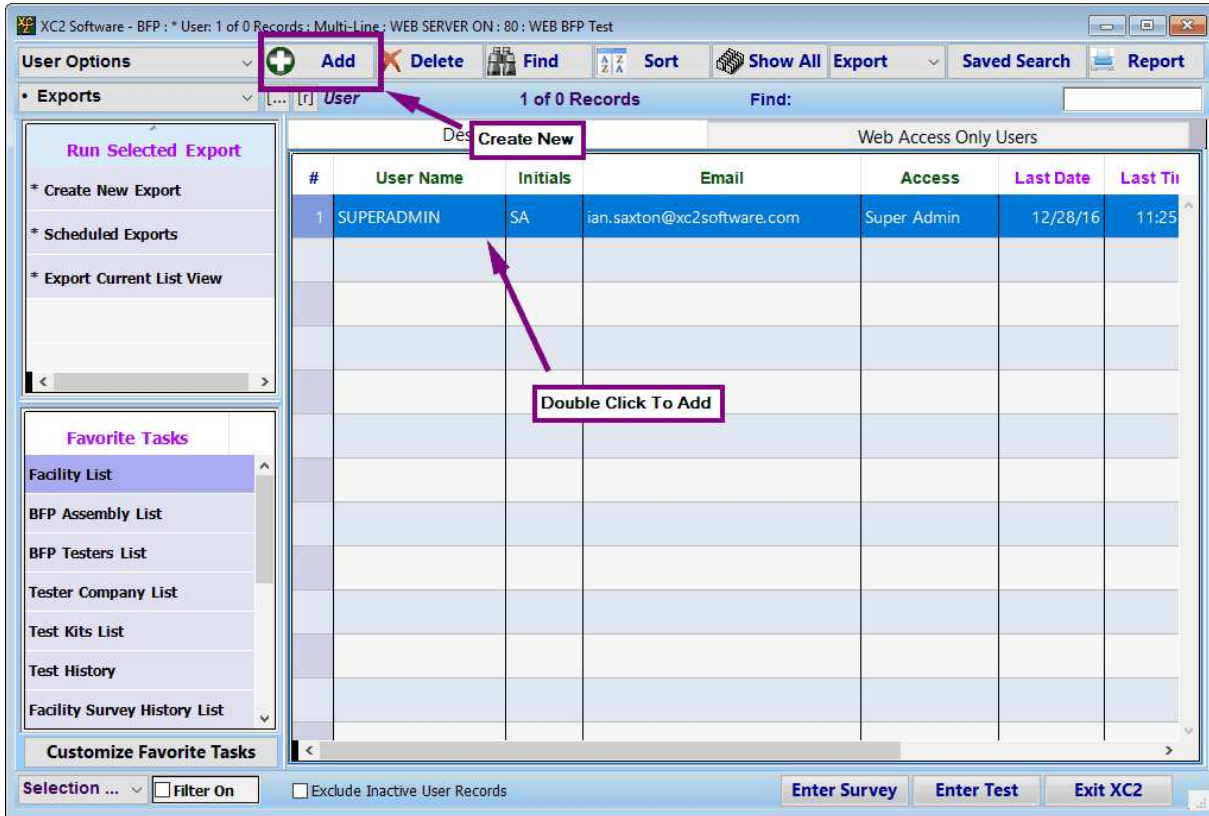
XC2 Software - BFP : * User: 1 of 0 Records : Multi-Line : WEB SERVER ON : 80 : WEB BFP Test

User Options | Add | Delete | Find | Sort | Show All | Export | Saved Search | Report

• Exports | [... [r] User | 1 of 0 Records | Find:

Run Selected Export

* Create New Export

* Scheduled Exports

* Export Current List View

Des Create New | Web Access Only Users

| # | User Name | Initials | Email | Access | Last Date | Last Ti |
|---|---|---|---|---|---|---|
| 1 | SUPERADMIN | SA | ian.saxton@xc2software.com | Super Admin | 12/28/16 | 11:25 |

Double Click To Add

Favorite Tasks

Facility List

BFP Assembly List

BFP Testers List

Tester Company List

Test Kits List

Test History

Facility Survey History List

Customize Favorite Tasks

Selection ... | Filter On | Exclude Inactive User Records | Enter Survey | Enter Test | Exit XC2